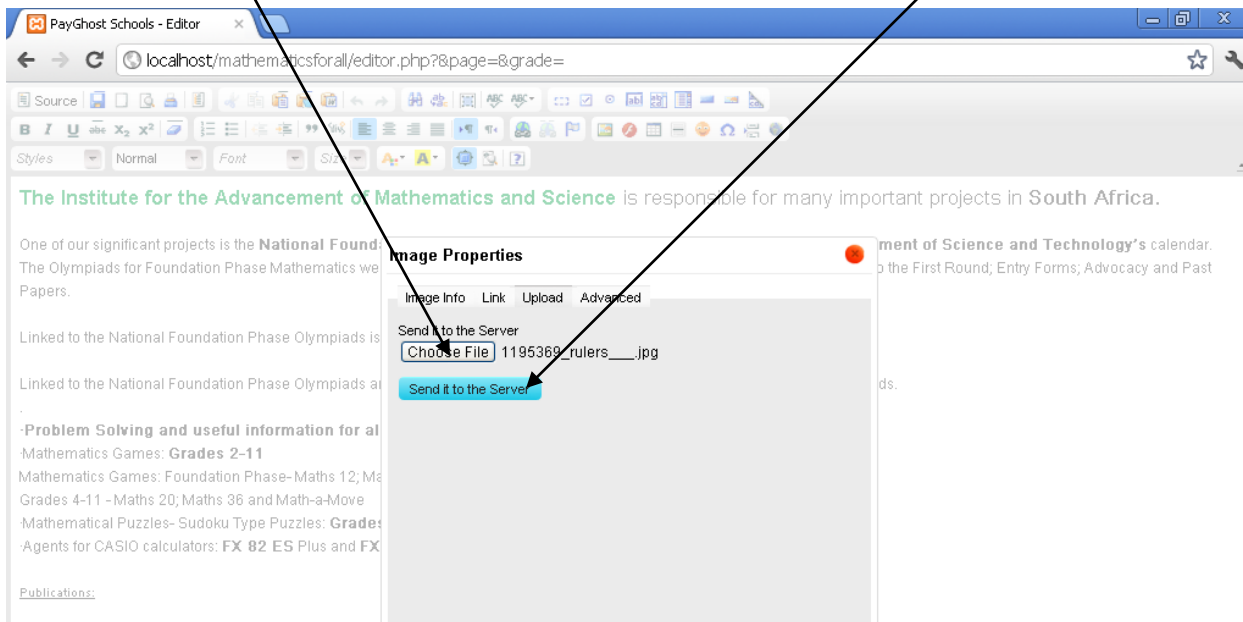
PayGhost Schools - Editor ×

localhost/mathematicsforall/editor.php?&page=&grade=

Source

Styles Normal Font Size

The Institute for the Advancement of Mathematics and Science is responsible for many important projects in South Africa.

One of our significant projects is the National Found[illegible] ment of Science and Technology's calendar. The Olympiads for Foundation Phase Mathematics we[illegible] o the First Round; Entry Forms; Advocacy and Past Papers.

Linked to the National Foundation Phase Olympiads is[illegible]

Linked to the National Foundation Phase Olympiads a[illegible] ds.

·Problem Solving and useful information for al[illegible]
·Mathematics Games: Grades 2-11
Mathematics Games: Foundation Phase- Maths 12; Ma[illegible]
Grades 4-11 - Maths 20; Maths 36 and Math-a-Move
·Mathematical Puzzles- Sudoku Type Puzzles: Grades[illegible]
·Agents for CASIO calculators: FX 82 ES Plus and FX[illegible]

Publications:

Image Properties

Image Info Link Upload Advanced

Send it to the Server
Choose File 1195369_rulers___.jpg

Send it to the Server